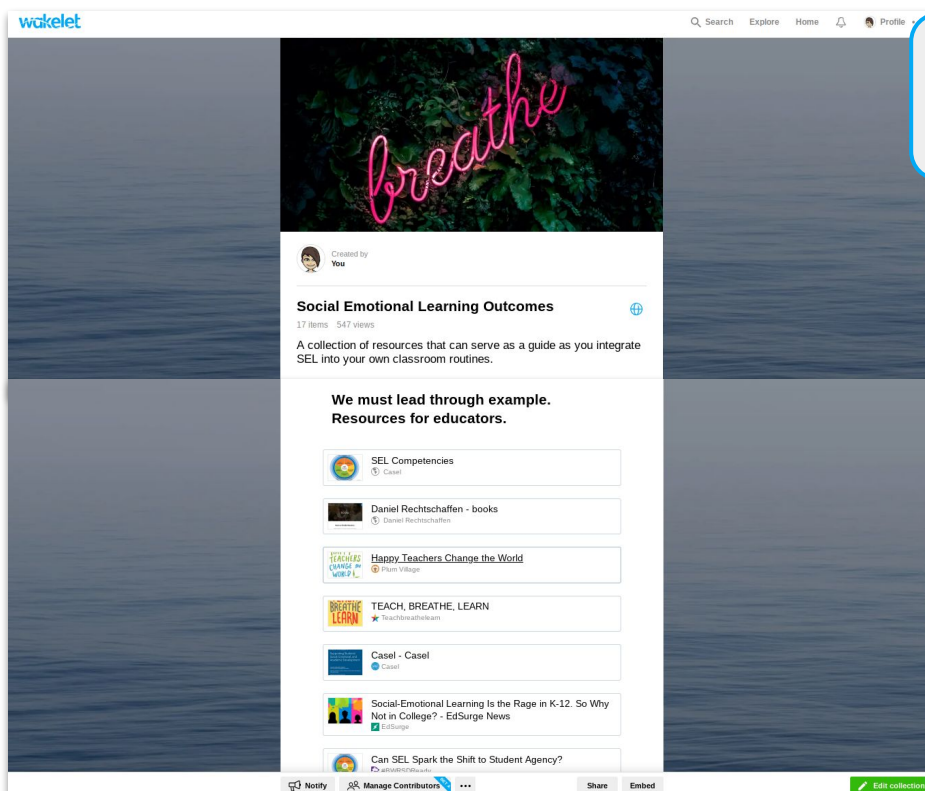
wakelet

Search Explore Home Profile

breathe

Created by
You

Social Emotional Learning Outcomes

17 items 547 views

A collection of resources that can serve as a guide as you integrate SEL into your own classroom routines.

We must lead through example.
Resources for educators.

SEL Competencies
Casel

Daniel Rechtschaffen - books
Daniel Rechtschaffen

Happy Teachers Change the World
Plum Village

TEACH, BREATHE, LEARN
Teachbreathelearn

Casel - Casel
Casel

Social-Emotional Learning Is the Rage in K-12. So Why Not in College? - EdSurge News
EdSurge

Can SEL Spark the Shift to Student Agency?
#BWRSDReady

Notify Manage Contributors ... Share Embed Edit collection